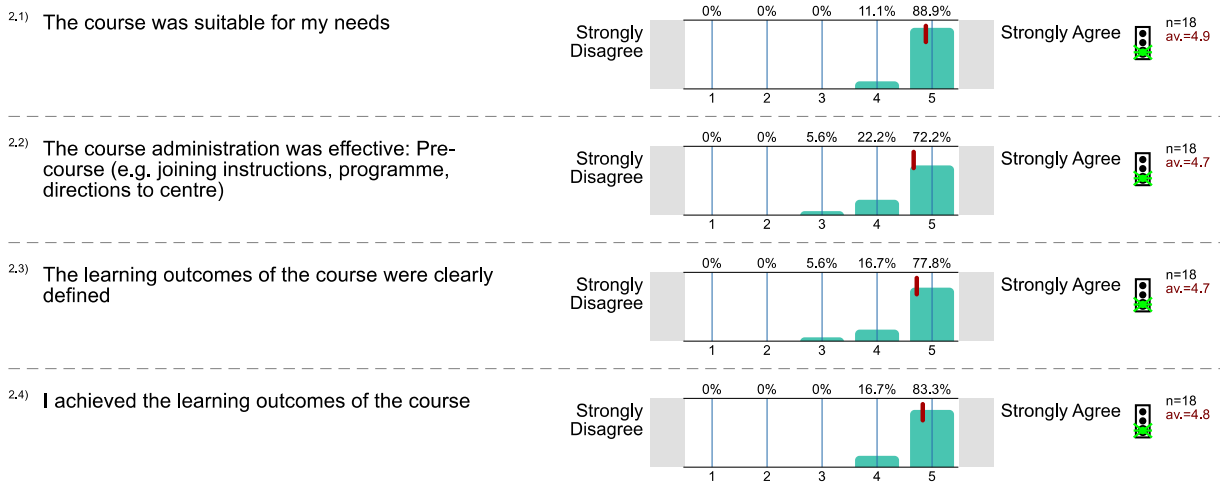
2.1) The course was suitable for my needs

Strongly Disagree

| 0% | 0% | 0% | 11.1% | 88.9% |
|---|---|---|---|---|
| 1 | 2 | 3 | 4 | 5 |

Strongly Agree

n=18
av.=4.9

2.2) The course administration was effective: Pre-course (e.g. joining instructions, programme, directions to centre)

Strongly Disagree

| 0% | 0% | 5.6% | 22.2% | 72.2% |
|---|---|---|---|---|
| 1 | 2 | 3 | 4 | 5 |

Strongly Agree

n=18
av.=4.7

2.3) The learning outcomes of the course were clearly defined

Strongly Disagree

| 0% | 0% | 5.6% | 16.7% | 77.8% |
|---|---|---|---|---|
| 1 | 2 | 3 | 4 | 5 |

Strongly Agree

n=18
av.=4.7

2.4) I achieved the learning outcomes of the course

Strongly Disagree

| 0% | 0% | 0% | 16.7% | 83.3% |
|---|---|---|---|---|
| 1 | 2 | 3 | 4 | 5 |

Strongly Agree

n=18
av.=4.8